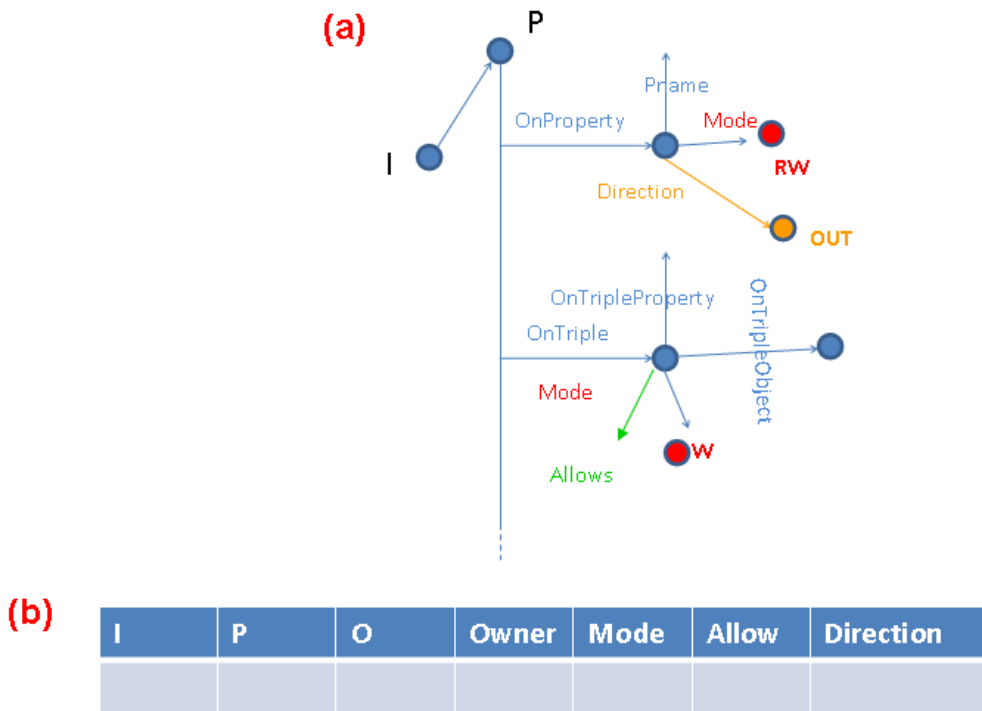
(a)

P

I

Pname

OnProperty

Mode

RW

Direction

OUT

OnTripleProperty

OnTripleObject

OnTriple

Mode

Allows

W

(b)

| I | P | O | Owner | Mode | Allow | Direction |
|---|---|---|---|---|---|---|
| | | | | | | |